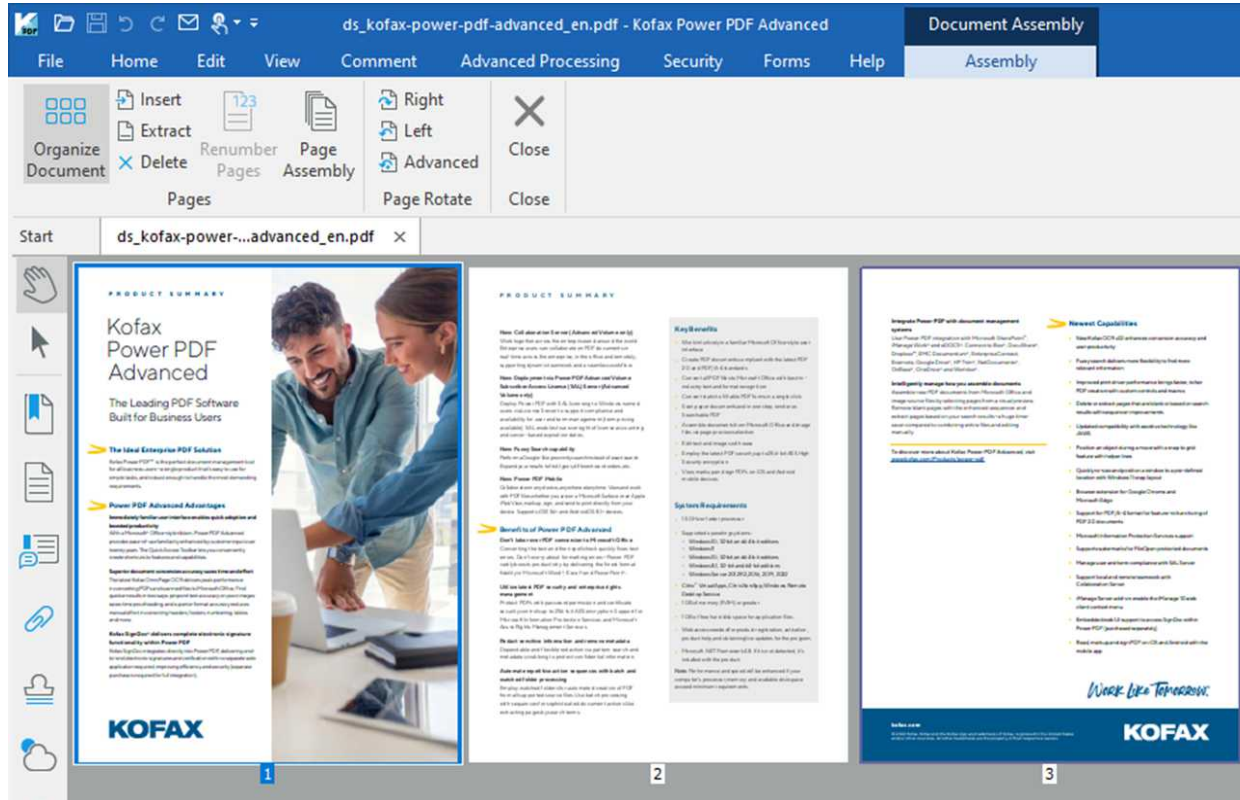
ds_kofax-power-pdf-advanced_en.pdf - Kofax Power PDF Advanced

Document Assembly

File Home Edit View Comment Advanced Processing Security Forms Help Assembly

Organize Document

Insert
Extract
Delete

Renumber Pages

Page Assembly

Pages

Right
Left
Advanced

Page Rotate

Close

Close

Start

ds_kofax-power-...advanced_en.pdf ×

PRODUCT SUMMARY

Kofax Power PDF Advanced

The Leading PDF Software Built for Business Users

The Ideal Enterprise PDF Solution

Power PDF Advanced Advantages

KOFAX

PRODUCT SUMMARY

Key Benefits

System Requirements

Benefits of Power PDF Advanced

Newest Capabilities

Work Like Tomorrow.

KOFAX

1

2

3